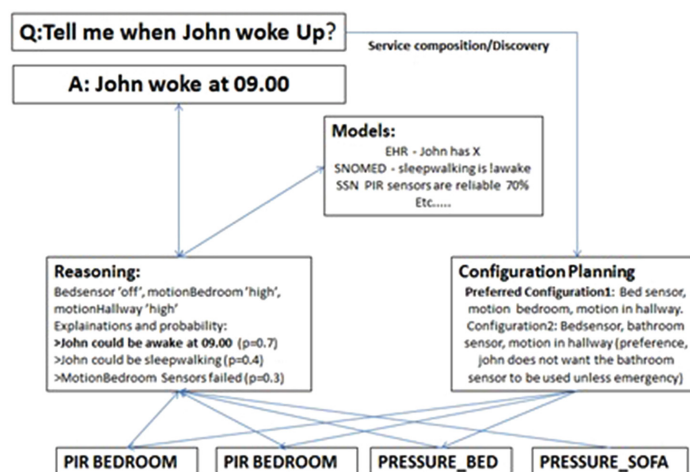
Q:Tell me when John woke Up?

Service composition/Discovery

A: John woke at 09.00

Models:
EHR - John has X
SNOMED - sleepwalking is !awake
SSN PIR sensors are reliable 70%
Etc.....

Reasoning:
Bedsensor 'off', motionBedroom 'high', motionHallway 'high'
Explainations and probability:
>John could be awake at 09.00 (p=0.7)
>John could be sleepwalking (p=0.4)
>MotionBedroom Sensors failed (p=0.3)

Configuration Planning
Preferred Configuration1: Bed sensor, motion bedroom, motion in hallway.
Configuration2: Bedsensor, bathroom sensor, motion in hallway (preference, john does not want the bathroom sensor to be used unless emergency)

PIR BEDROOM
PIR BEDROOM
PRESSURE_BED
PRESSURE_SOFA